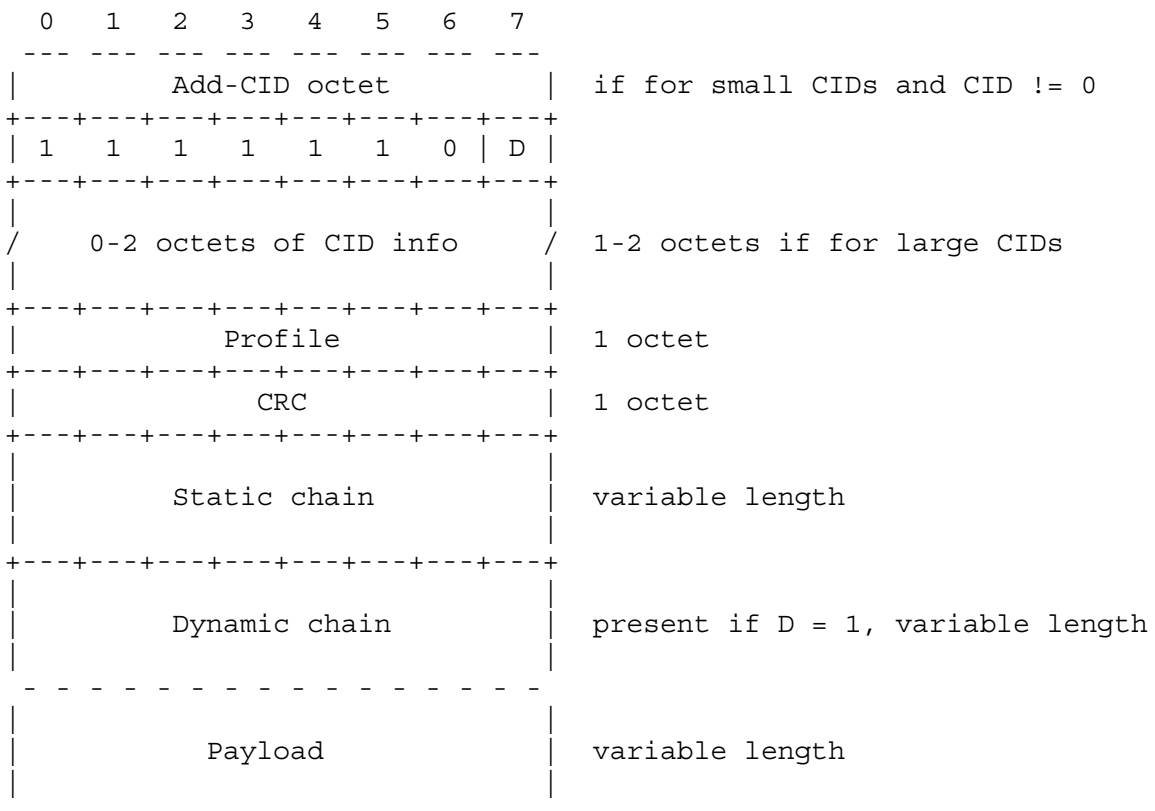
0 1 2 3 4 5 6 7

Add-CID octet | if for small CIDs and CID != 0

1 1 1 1 1 1 0 | D

0-2 octets of CID info / 1-2 octets if for large CIDs

Profile | 1 octet

CRC | 1 octet

Static chain | variable length

Dynamic chain | present if D = 1, variable length

Payload | variable length